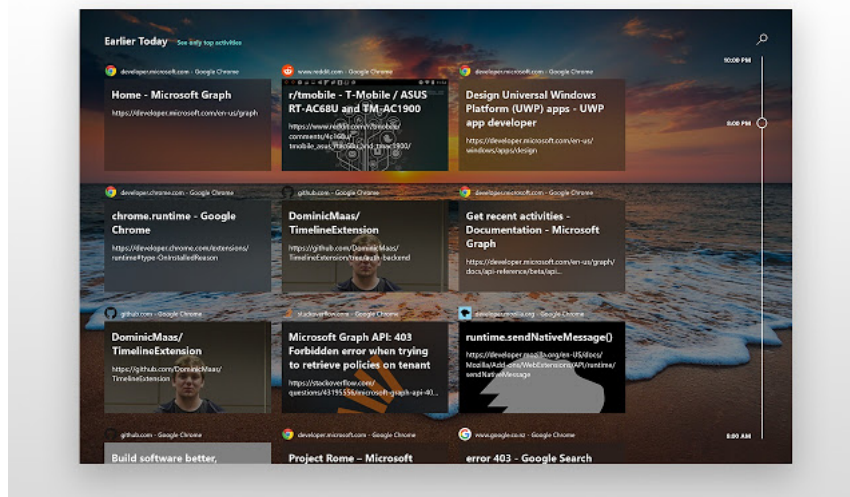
Earlier Today See only top activities

10:00 PM

9:00 PM

8:00 AM

developer.microsoft.com - Google Chrome
Home - Microsoft Graph
https://developer.microsoft.com/en-us/graph

www.reddit.com - Google Chrome
r/tmobile - T-Mobile / ASUS RT-AC68U and TM-AC1900
https://www.reddit.com/r/tmobile/comments/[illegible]/tmobile_asus_rtac68u_and_tmac1900/

developer.microsoft.com - Google Chrome
Design Universal Windows Platform (UWP) apps - UWP app developer
https://developer.microsoft.com/en-us/windows/apps/design

developer.chrome.com - Google Chrome
chrome.runtime - Google Chrome
https://developer.chrome.com/extensions/runtime#type-OnInstalledReason

github.com - Google Chrome
DominicMaas/TimelineExtension
https://github.com/DominicMaas/TimelineExtension/tree/auth-backend

developer.microsoft.com - Google Chrome
Get recent activities - Documentation - Microsoft Graph
https://developer.microsoft.com/en-us/graph/docs/api-reference/beta/api...

github.com - Google Chrome
DominicMaas/TimelineExtension
https://github.com/DominicMaas/TimelineExtension

stackoverflow.com - Google Chrome
Microsoft Graph API: 403 Forbidden error when trying to retrieve policies on tenant
https://stackoverflow.com/questions/43195555/microsoft-graph-api-40...

developer.mozilla.org - Google Chrome
runtime.sendNativeMessage()
https://developer.mozilla.org/en-US/docs/Mozilla/Add-ons/WebExtensions/API/runtime/sendNativeMessage

github.com - Google Chrome
Build software better,

developer.microsoft.com - Google Chrome
Project Rome – Microsoft

www.google.co.nz - Google Chrome
error 403 - Google Search